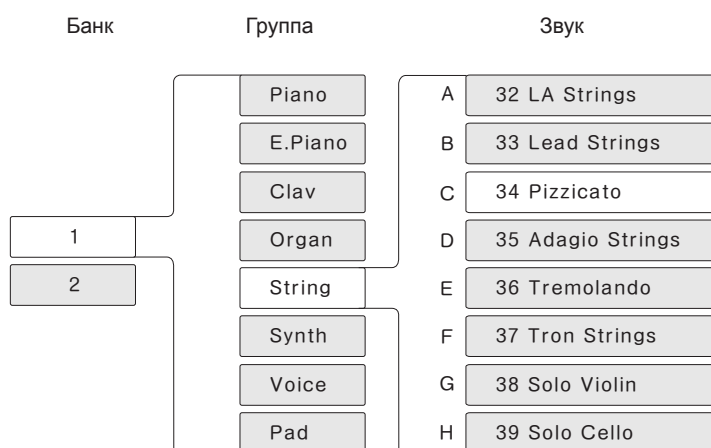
Банк

Группа

Звук

1

2

Piano

E.Piano

Clav

Organ

String

Synth

Voice

Pad

A 32 LA Strings

B 33 Lead Strings

C 34 Pizzicato

D 35 Adagio Strings

E 36 Tremolando

F 37 Tron Strings

G 38 Solo Violin

H 39 Solo Cello